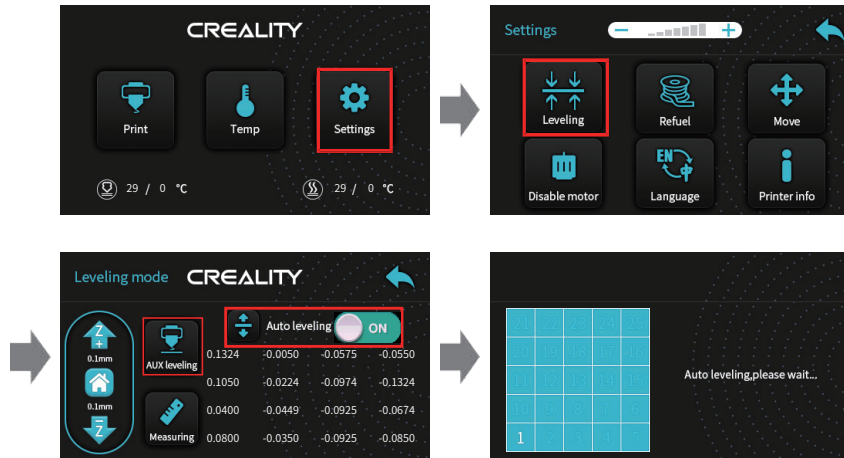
CREALITY

Print

Temp

Settings

29 / 0 °C

29 / 0 °C

Settings

Leveling

Refuel

Move

Disable motor

EN

Language

Printer info

Leveling mode

CREALITY

Z+

0.1mm

0.1mm

Z-

AUX leveling

Auto leveling

ON

| 0.1324 | -0.0050 | -0.0575 | -0.0550 |
|---|---|---|---|
| 0.1050 | -0.0224 | -0.0974 | -0.1324 |
| 0.0400 | -0.0449 | -0.0925 | -0.0674 |
| 0.0800 | -0.0350 | -0.0925 | -0.0850 |

Measuring

| 21 | 22 | 23 | 24 | 25 |
|---|---|---|---|---|
| 20 | 19 | 18 | 17 | 16 |
| 11 | 12 | 13 | 14 | 15 |
| 10 | 9 | 8 | 7 | 6 |
| 1 | 2 | 3 | 4 | 5 |

Auto leveling,please wait...